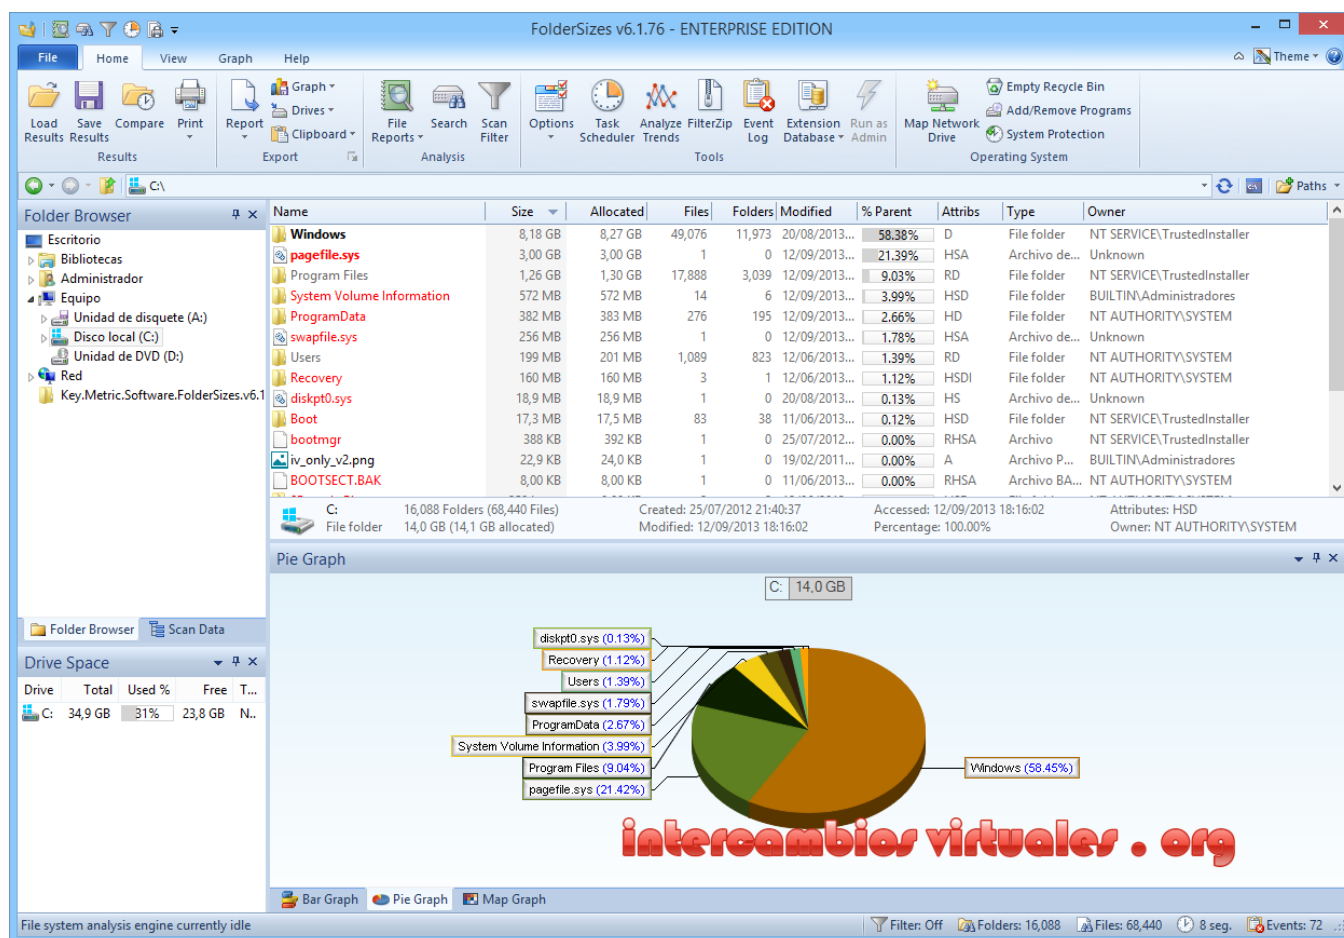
FolderSizes v6.1.76 - ENTERPRISE EDITION

File Home View Graph Help

Theme

Load Results Save Results Compare Print
Results

Report Graph Drives Clipboard
Export

File Reports Search Scan Filter
Analysis

Options Task Scheduler Analyze Trends FilterZip Event Log Extension Database Run as Admin
Tools

Map Network Drive Empty Recycle Bin Add/Remove Programs System Protection
Operating System

C:\

Paths

Folder Browser

Escritorio
Bibliotecas
Administrador
Equipo
Unidad de disquete (A:)
Disco local (C:)
Unidad de DVD (D:)
Red
Key.Metric.Software.FolderSizes.v6.1

| Name | Size | Allocated | Files | Folders | Modified | % Parent | Attribs | Type | Owner |
|---|---|---|---|---|---|---|---|---|---|
| Windows | 8,18 GB | 8,27 GB | 49,076 | 11,973 | 20/08/2013... | 58.38% | D | File folder | NT SERVICE\TrustedInstaller |
| pagefile.sys | 3,00 GB | 3,00 GB | 1 | 0 | 12/09/2013... | 21.39% | HSA | Archivo de... | Unknown |
| Program Files | 1,26 GB | 1,30 GB | 17,888 | 3,039 | 12/09/2013... | 9.03% | RD | File folder | NT SERVICE\TrustedInstaller |
| System Volume Information | 572 MB | 572 MB | 14 | 6 | 12/09/2013... | 3.99% | HSD | File folder | BUILTIN\Administradores |
| ProgramData | 382 MB | 383 MB | 276 | 195 | 12/09/2013... | 2.66% | HD | File folder | NT AUTHORITY\SYSTEM |
| swapfile.sys | 256 MB | 256 MB | 1 | 0 | 12/09/2013... | 1.78% | HSA | Archivo de... | Unknown |
| Users | 199 MB | 201 MB | 1,089 | 823 | 12/06/2013... | 1.39% | RD | File folder | NT AUTHORITY\SYSTEM |
| Recovery | 160 MB | 160 MB | 3 | 1 | 12/06/2013... | 1.12% | HSDI | File folder | NT AUTHORITY\SYSTEM |
| diskpt0.sys | 18,9 MB | 18,9 MB | 1 | 0 | 12/09/2013... | 0.13% | HS | Archivo de... | Unknown |
| Boot | 17,3 MB | 17,5 MB | 83 | 38 | 11/06/2013... | 0.12% | HSD | File folder | NT SERVICE\TrustedInstaller |
| bootmgr | 388 KB | 392 KB | 1 | 0 | 25/07/2012... | 0.00% | RHSA | Archivo | NT SERVICE\TrustedInstaller |
| iv_only_v2.png | 22,9 KB | 24,0 KB | 1 | 0 | 19/02/2011... | 0.00% | A | Archivo P... | BUILTIN\Administradores |
| BOOTSECT.BAK | 8,00 KB | 8,00 KB | 1 | 0 | 11/06/2013... | 0.00% | RHSA | Archivo BA... | NT AUTHORITY\SYSTEM |

C: File folder 16,088 Folders (68,440 Files) 14,0 GB (14,1 GB allocated) Created: 25/07/2012 21:40:37 Modified: 12/09/2013 18:16:02 Accessed: 12/09/2013 18:16:02 Percentage: 100.00% Attributes: HSD Owner: NT AUTHORITY\SYSTEM

Pie Graph

C: 14,0 GB

diskpt0.sys (0.13%)
Recovery (1.12%)
Users (1.39%)
swapfile.sys (1.79%)
ProgramData (2.67%)
System Volume Information (3.99%)
Program Files (9.04%)
pagefile.sys (21.42%)
Windows (58.45%)

intercambios virtuales . org

Folder Browser Scan Data

Drive Space

| Drive | Total | Used % | Free | T... |
|---|---|---|---|---|
| C: | 34,9 GB | 31% | 23,8 GB | N.. |

Bar Graph Pie Graph Map Graph

File system analysis engine currently idle Filter: Off Folders: 16,088 Files: 68,440 8 seg. Events: 72